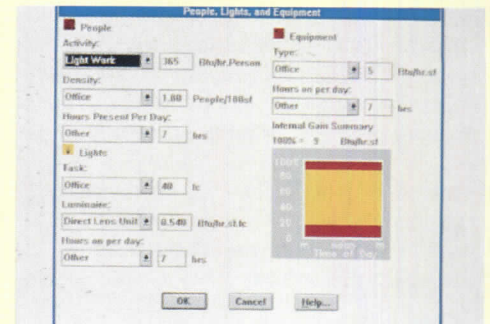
People, Lights, and Equipment

People

Activity:

Light Work | 365 | Btu/hr.Person

Density:

Office | 1.00 | People/100sf

Hours Present Per Day:

Other | 7 | hrs

Lights

Task:

Office | 40 | fc

Luminaire:

Direct Lens Unit | 0.540 | Btu/hr.sf.fc

Hours on per day:

Other | 7 | hrs

Equipment

Type:

Office | 5 | Btu/hr.sf

Hours on per day:

Other | 7 | hrs

Internal Gain Summary

100% = 9 Btu/hr.sf

100
80
60
40
20
0

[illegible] Noon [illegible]

Time of Day

OK | Cancel | Help...